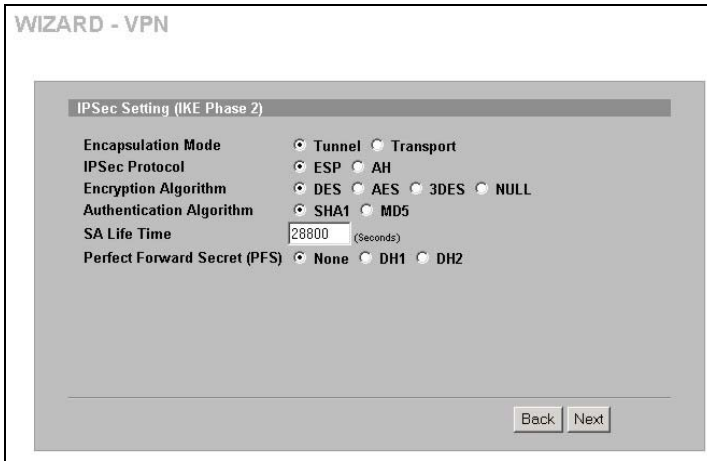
WIZARD - VPN

IPSec Setting (IKE Phase 2)

Encapsulation Mode Tunnel Transport
IPSec Protocol ESP AH
Encryption Algorithm DES AES 3DES NULL
Authentication Algorithm SHA1 MD5
SA Life Time 28800 (Seconds)
Perfect Forward Secret (PFS) None DH1 DH2

Back Next